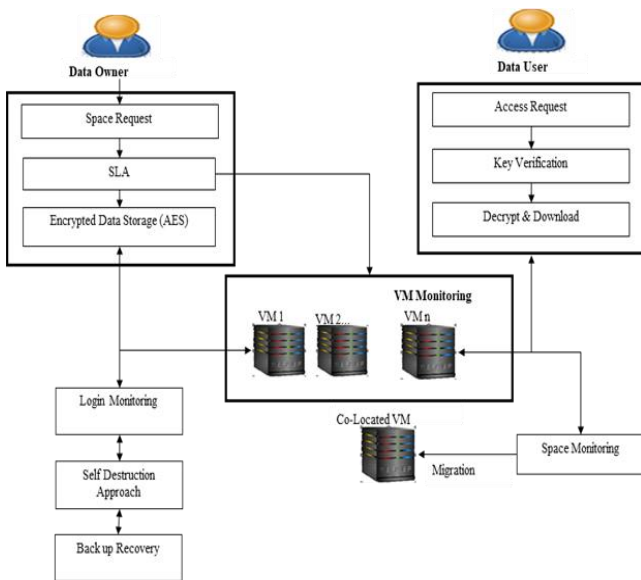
Data Owner

Space Request

SLA

Encrypted Data Storage (AES)

Data User

Access Request

Key Verification

Decrypt & Download

VM Monitoring

VM 1

VM 2...

VM n

Login Monitoring

Self Destruction Approach

Back up Recovery

Co-Located VM

Migration

Space Monitoring